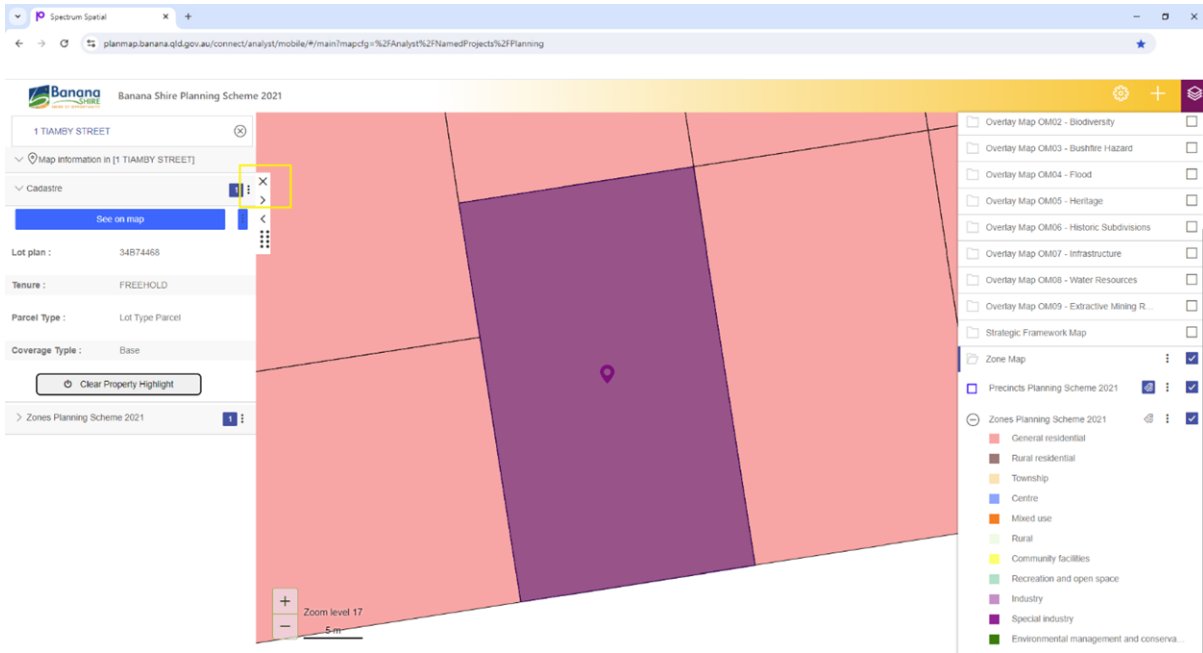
Spectrum Spatial
planmap.banana.qld.gov.au/connect/analyst/mobile/#/main?mapcfg=%2FAnalyst%2FNamedProjects%2FPlanning
Banana SHIRE
Banana Shire Planning Scheme 2021
1 TIAMBY STREET
Map information in [1 TIAMBY STREET]
Cadastre
1
See on map
Lot plan : 34B74468
Tenure : FREEHOLD
Parcel Type : Lot Type Parcel
Coverage Type : Base
Clear Property Highlight
Zones Planning Scheme 2021
1
Overlay Map OM02 - Biodiversity
Overlay Map OM03 - Bushfire Hazard
Overlay Map OM04 - Flood
Overlay Map OM05 - Heritage
Overlay Map OM06 - Historic Subdivisions
Overlay Map OM07 - Infrastructure
Overlay Map OM08 - Water Resources
Overlay Map OM09 - Extractive Mining R...
Strategic Framework Map
Zone Map
Precincts Planning Scheme 2021
Zones Planning Scheme 2021
General residential
Rural residential
Township
Centre
Mixed use
Rural
Community facilities
Recreation and open space
Industry
Special industry
Environmental management and conserva...
Zoom level 17
5 m